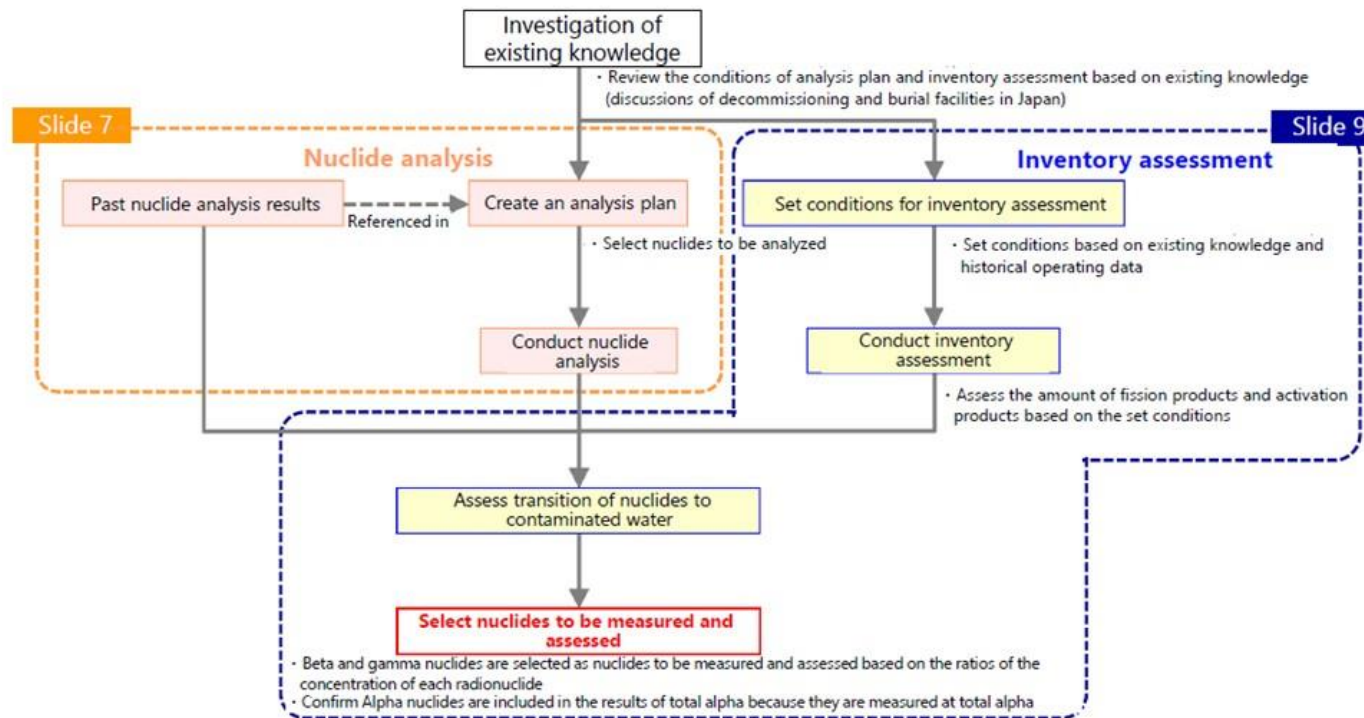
Investigation of existing knowledge

・Review the conditions of analysis plan and inventory assessment based on existing knowledge (discussions of decommissioning and burial facilities in Japan)

Slide 7

Slide 9

Nuclide analysis

Inventory assessment

Past nuclide analysis results

Referenced in

Create an analysis plan

・Select nuclides to be analyzed

Conduct nuclide analysis

Set conditions for inventory assessment

・Set conditions based on existing knowledge and historical operating data

Conduct inventory assessment

・Assess the amount of fission products and activation products based on the set conditions

Assess transition of nuclides to contaminated water

Select nuclides to be measured and assessed

・Beta and gamma nuclides are selected as nuclides to be measured and assessed based on the ratios of the concentration of each radionuclide
・Confirm Alpha nuclides are included in the results of total alpha because they are measured at total alpha